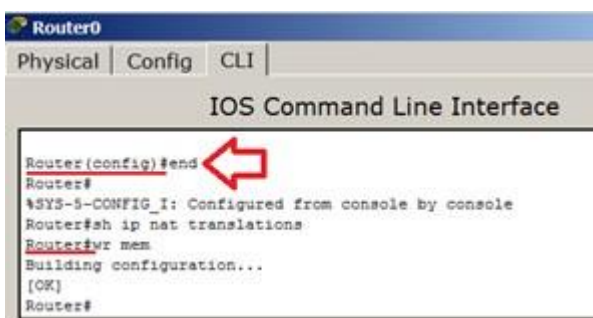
Router0

Physical | Config | CLI

IOS Command Line Interface

Router(config)#end
Router#
%SYS-5-CONFIG_I: Configured from console by console
Router#sh ip nat translations
Router#wr mem
Building configuration...
[OK]
Router#